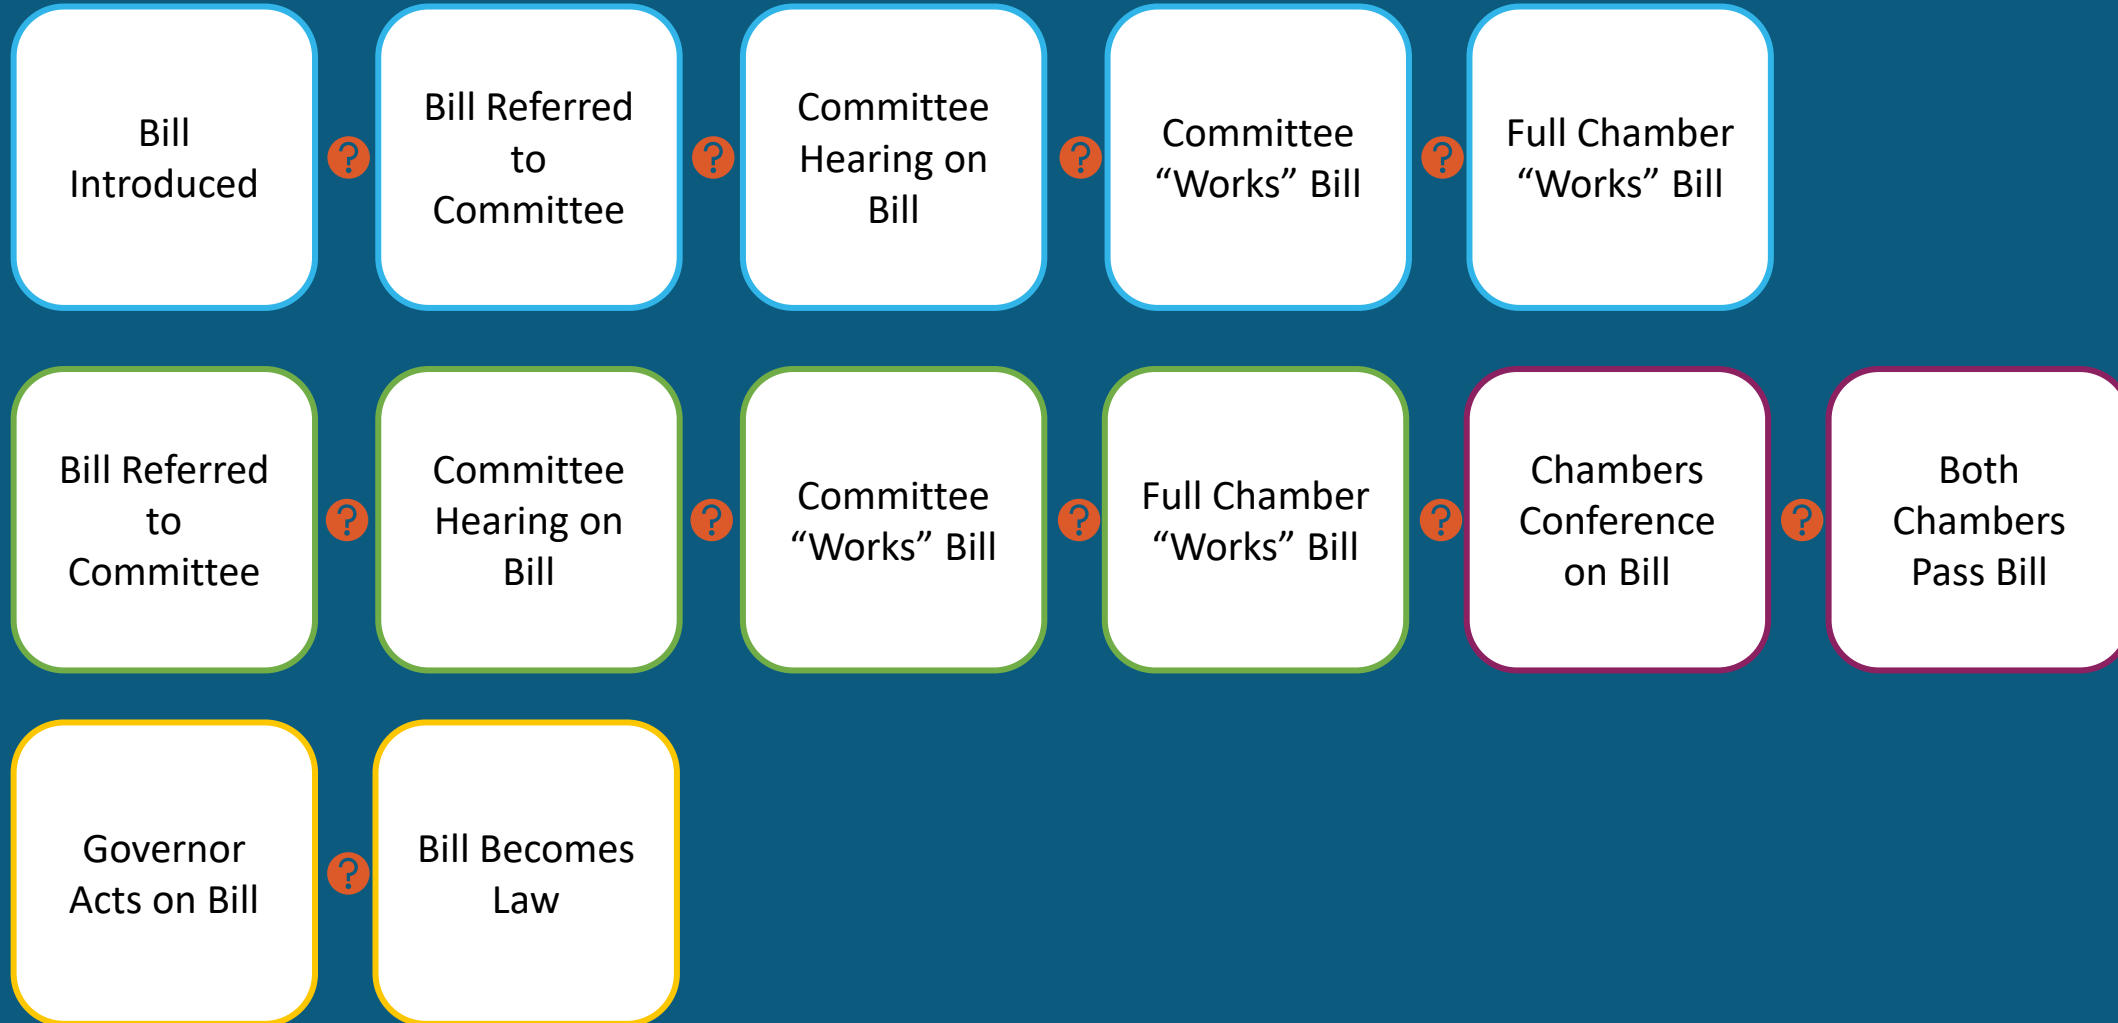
Bill Introduced

?

Bill Referred to Committee

?

Committee Hearing on Bill

?

Committee “Works” Bill

?

Full Chamber “Works” Bill

Bill Referred to Committee

?

Committee Hearing on Bill

?

Committee “Works” Bill

?

Full Chamber “Works” Bill

?

Chambers Conference on Bill

?

Both Chambers Pass Bill

Governor Acts on Bill

?

Bill Becomes Law